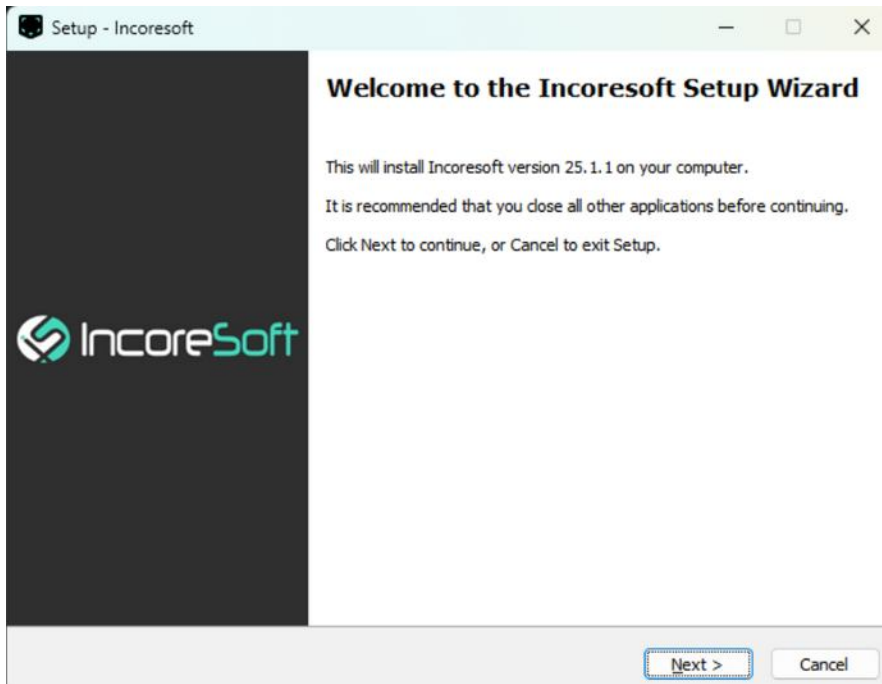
Setup - Incoresoft

Welcome to the Incoresoft Setup Wizard

This will install Incoresoft version 25.1.1 on your computer.

It is recommended that you close all other applications before continuing.

Click Next to continue, or Cancel to exit Setup.

IncoreSoft

Next >

Cancel